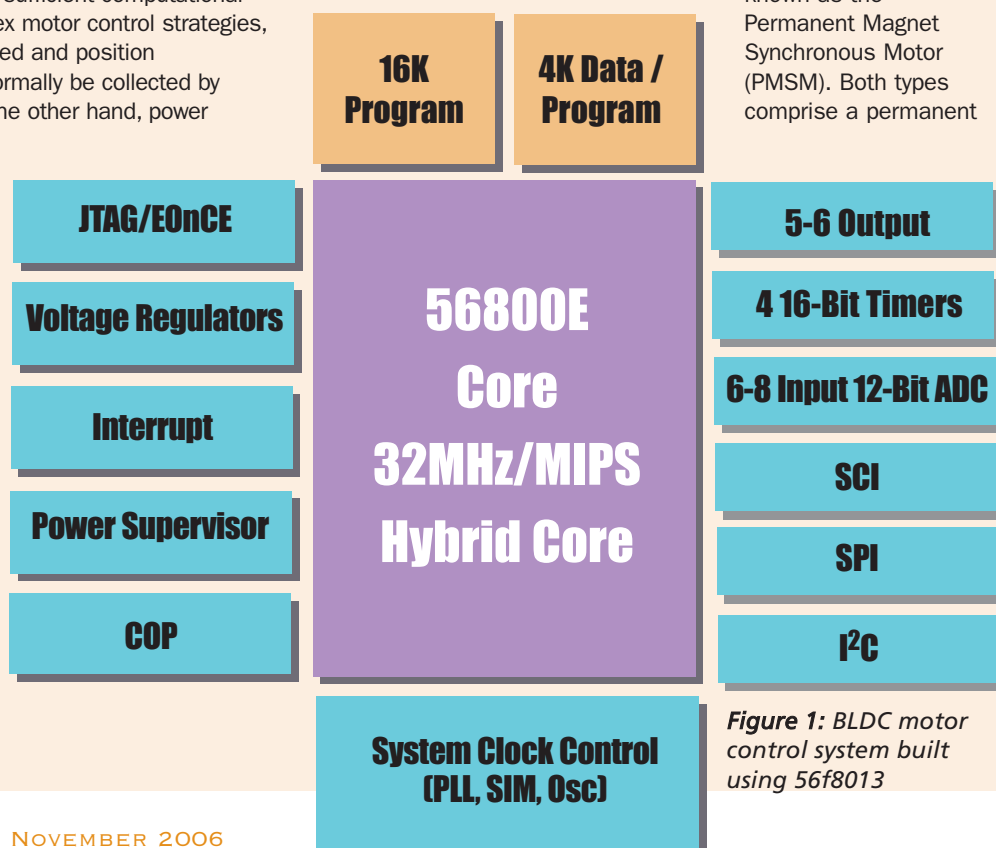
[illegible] sufficient computational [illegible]ex motor control strategies, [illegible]ed and position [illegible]ormally be collected by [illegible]ne other hand, power

16K Program

4K Data / Program

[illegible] known as the Permanent Magnet Synchronous Motor (PMSM). Both types comprise a permanent

JTAG/EOnCE

Voltage Regulators

Interrupt

Power Supervisor

COP

56800E Core 32MHz/MIPS Hybrid Core

5-6 Output

4 16-Bit Timers

6-8 Input 12-Bit ADC

SCI

SPI

$I^2C$

System Clock Control (PLL, SIM, Osc)

*Figure 1:* BLDC motor control system built using 56f8013

November 2006